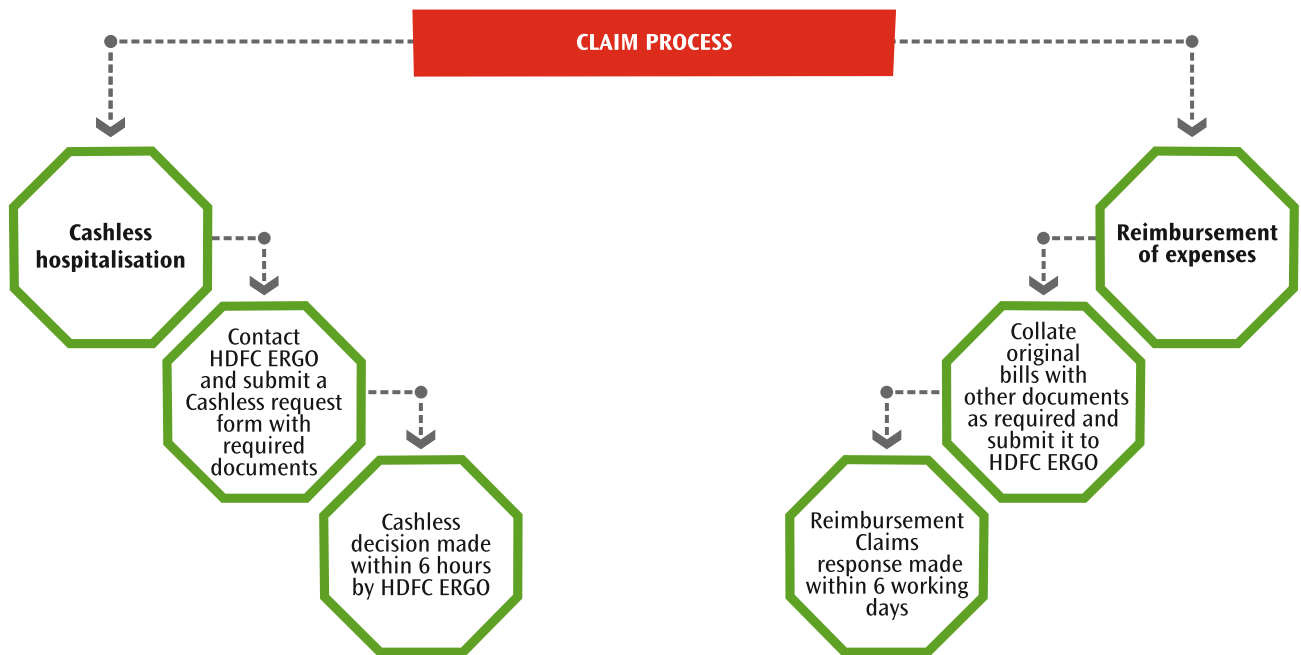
CLAIM PROCESS

Cashless hospitalisation

Contact HDFC ERGO and submit a Cashless request form with required documents

Cashless decision made within 6 hours by HDFC ERGO

Reimbursement of expenses

Collate original bills with other documents as required and submit it to HDFC ERGO

Reimbursement Claims response made within 6 working days